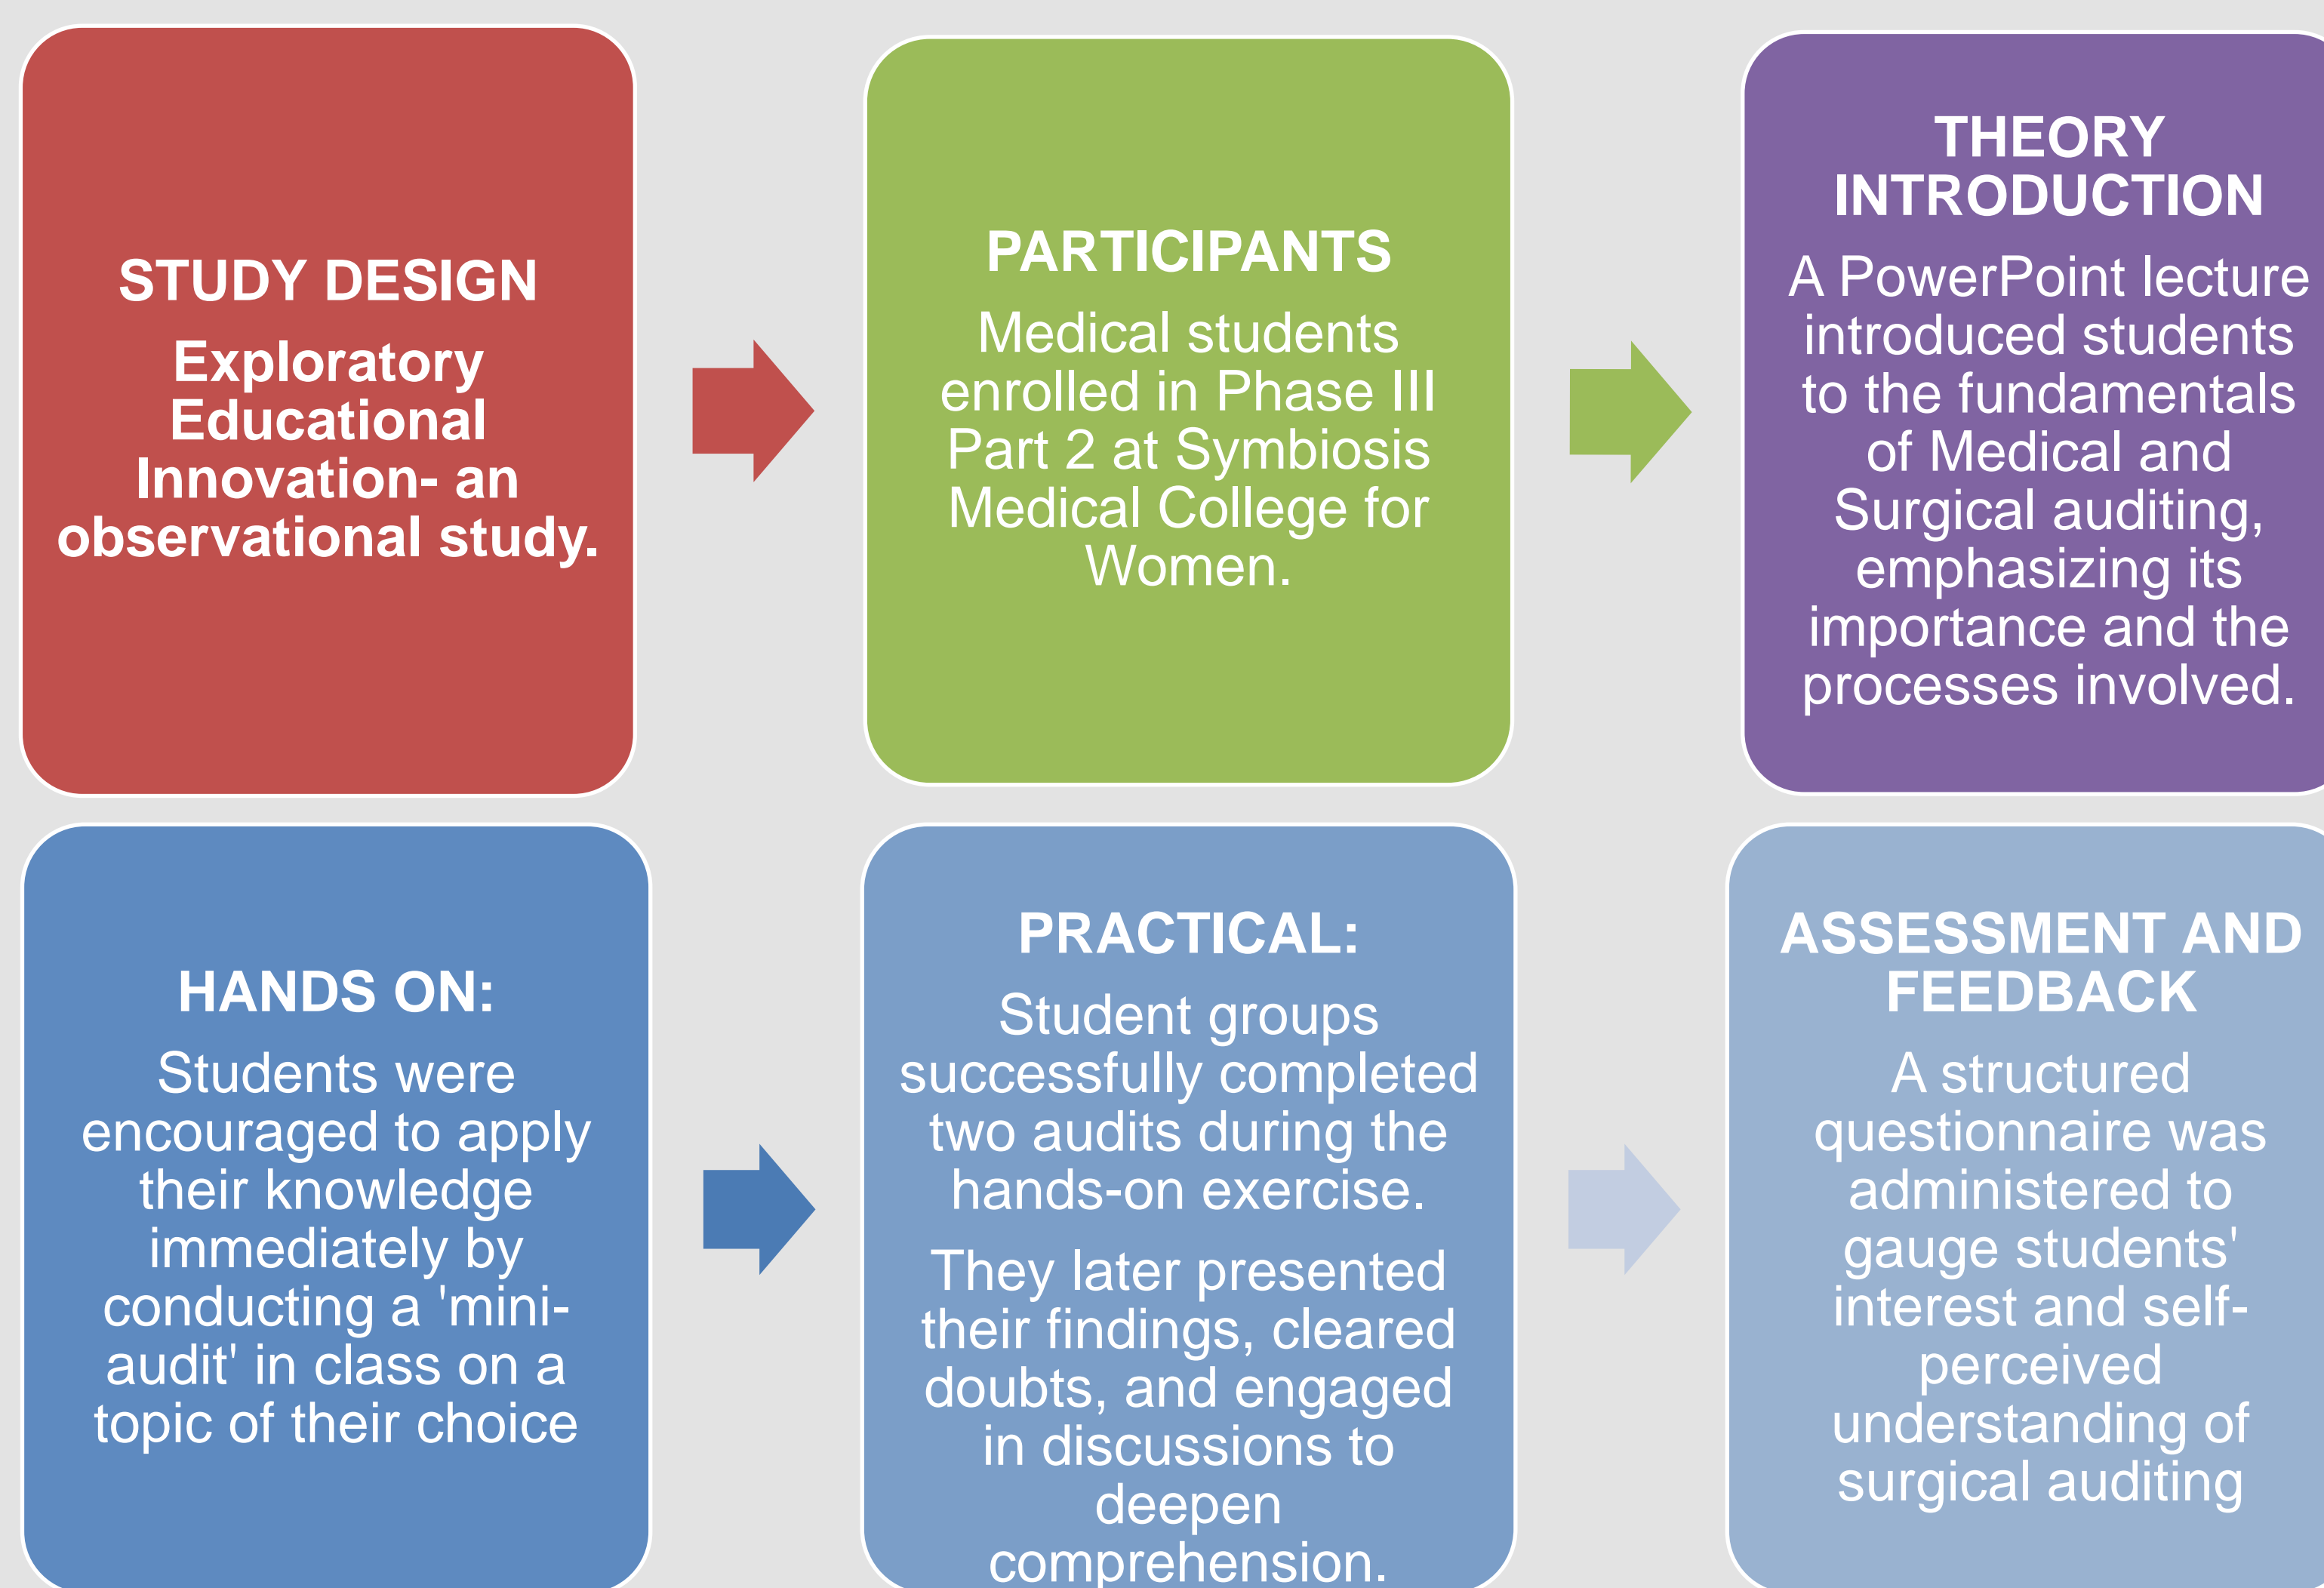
STUDY DESIGN

Exploratory Educational Innovation- an observational study.

PARTICIPANTS

Medical students enrolled in Phase III Part 2 at Symbiosis Medical College for Women.

THEORY INTRODUCTION

A PowerPoint lecture introduced students to the fundamentals of Medical and Surgical auditing, emphasizing its importance and the processes involved.

HANDS ON:

Students were encouraged to apply their knowledge immediately by conducting a 'mini-audit' in class on a topic of their choice

PRACTICAL:

Student groups successfully completed two audits during the hands-on exercise.

They later presented their findings, cleared doubts, and engaged in discussions to deepen comprehension.

ASSESSMENT AND FEEDBACK

A structured questionnaire was administered to gauge students' interest and self-perceived understanding of surgical auditing